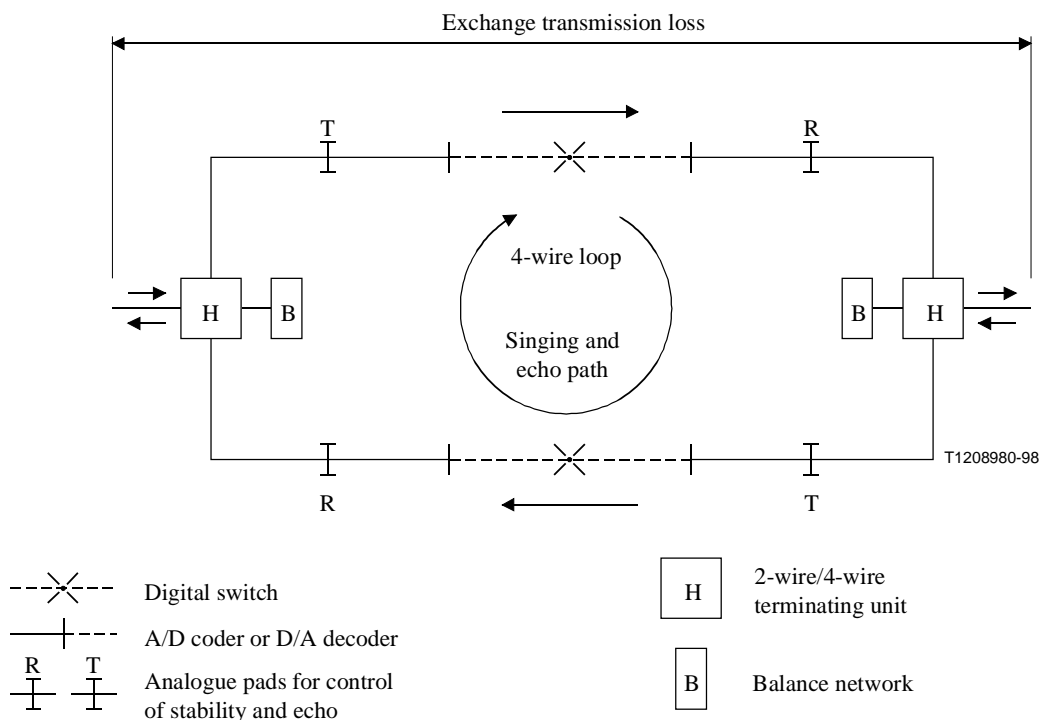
Exchange transmission loss

T

R

4-wire loop

H

B

B

H

Singing and echo path

T1208980-98

R

T

Digital switch

A/D coder or D/A decoder

R T

Analogue pads for control of stability and echo

H

2-wire/4-wire terminating unit

B

Balance network